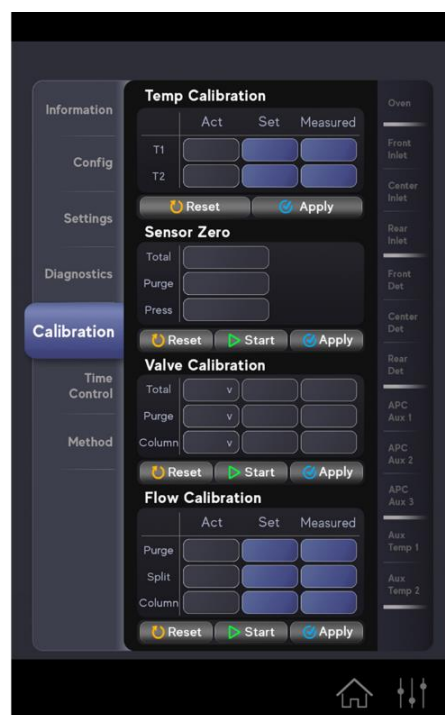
Information

Config

Settings

Diagnostics

Calibration

Time Control

Method

Temp Calibration

| | Act | Set | Measured |
|---|---|---|---|
| T1 | | | |
| T2 | | | |

Reset Apply

Sensor Zero

Total

Purge

Press

Reset Start Apply

Valve Calibration

Total v

Purge v

Column v

Reset Start Apply

Flow Calibration

| | Act | Set | Measured |
|---|---|---|---|
| Purge | | | |
| Split | | | |
| Column | | | |

Reset Start Apply

Oven

Front Inlet

Center Inlet

Rear Inlet

Front Det

Center Det

Rear Det

APC Aux 1

APC Aux 2

APC Aux 3

Aux Temp 1

Aux Temp 2